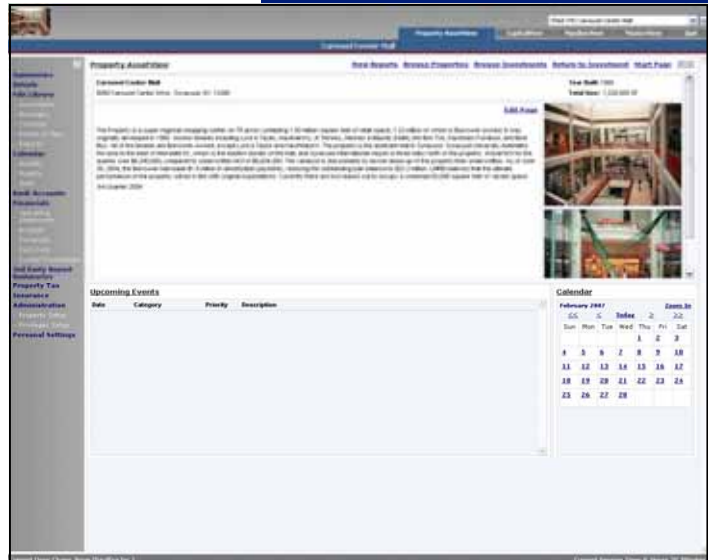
Property AssetView

Carousel Center Mall

Upcoming Events

| Date | Category | Priority | Description |
|---|---|---|---|

Calendar

February 2007

| Sun | Mon | Tue | Wed | Thu | Fri | Sat |
|---|---|---|---|---|---|---|
| | | | | 1 | 2 | 3 |
| 4 | 5 | 6 | 7 | 8 | 9 | 10 |
| 11 | 12 | 13 | 14 | 15 | 16 | 17 |
| 18 | 19 | 20 | 21 | 22 | 23 | 24 |
| 25 | 26 | 27 | 28 | | | |

Property Tax
Insurance
Administration
Personal Settings

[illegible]